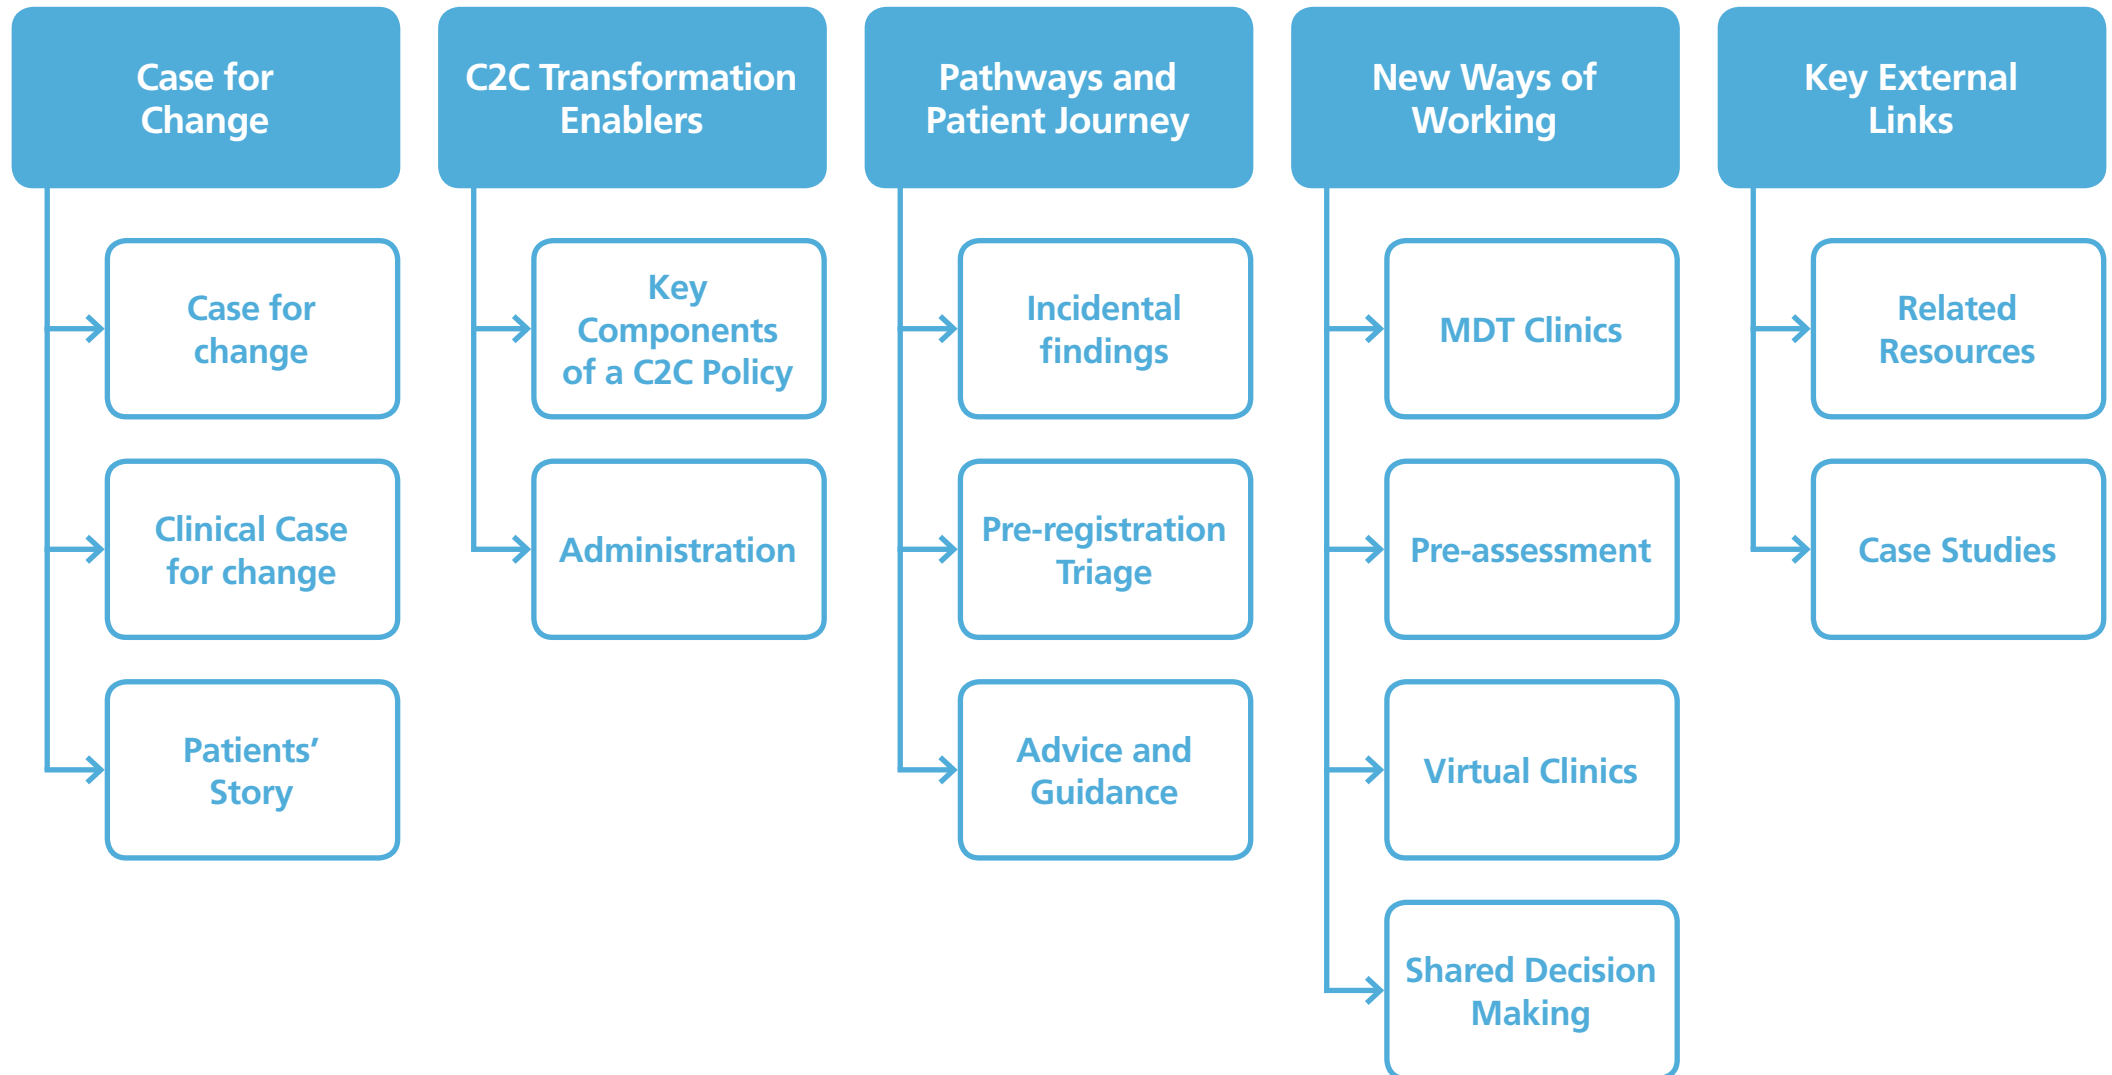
Case for Change

Case for change

Clinical Case for change

Patients' Story

C2C Transformation Enablers

Key Components of a C2C Policy

Administration

Pathways and Patient Journey

Incidental findings

Pre-registration Triage

Advice and Guidance

New Ways of Working

MDT Clinics

Pre-assessment

Virtual Clinics

Shared Decision Making

Key External Links

Related Resources

Case Studies